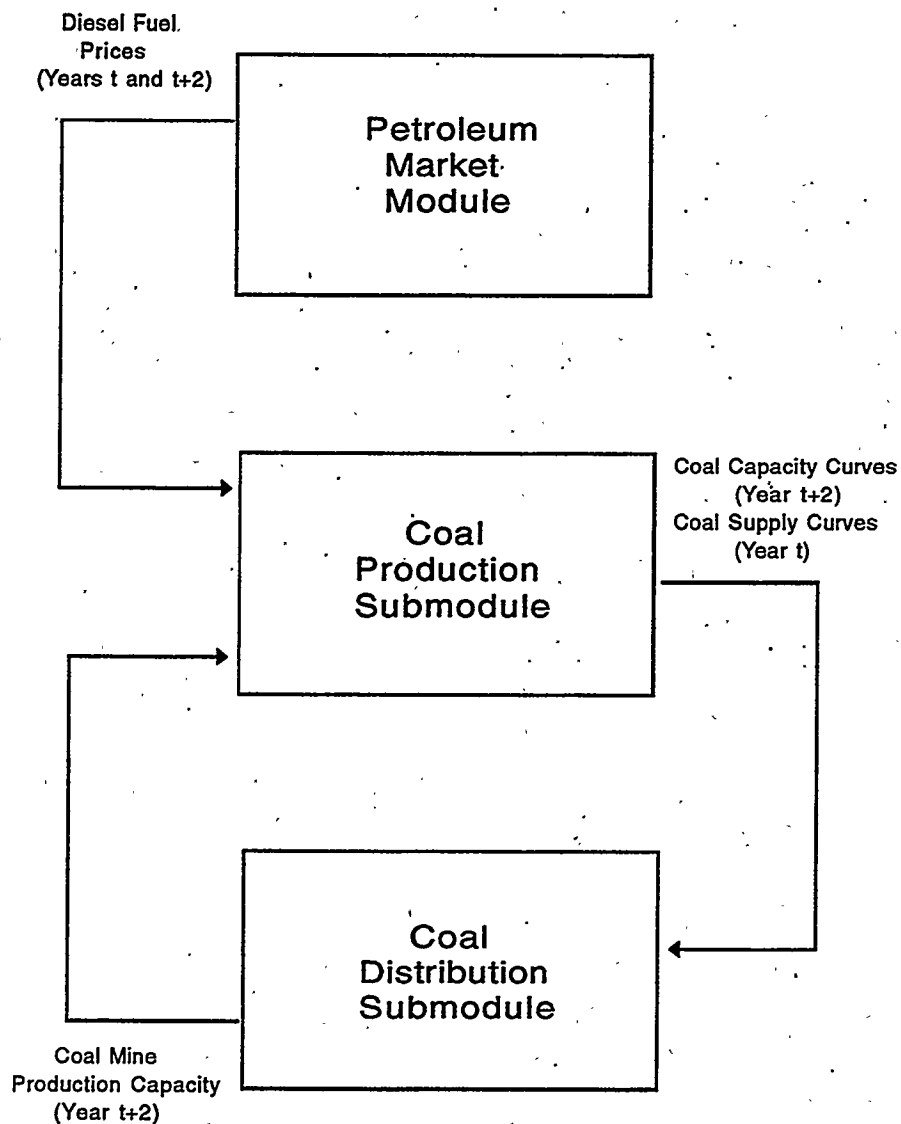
Diesel Fuel Prices (Years t and t+2)

Petroleum Market Module

Coal Production Submodule

Coal Capacity Curves (Year t+2)
Coal Supply Curves (Year t)

Coal Distribution Submodule

Coal Mine Production Capacity (Year t+2)